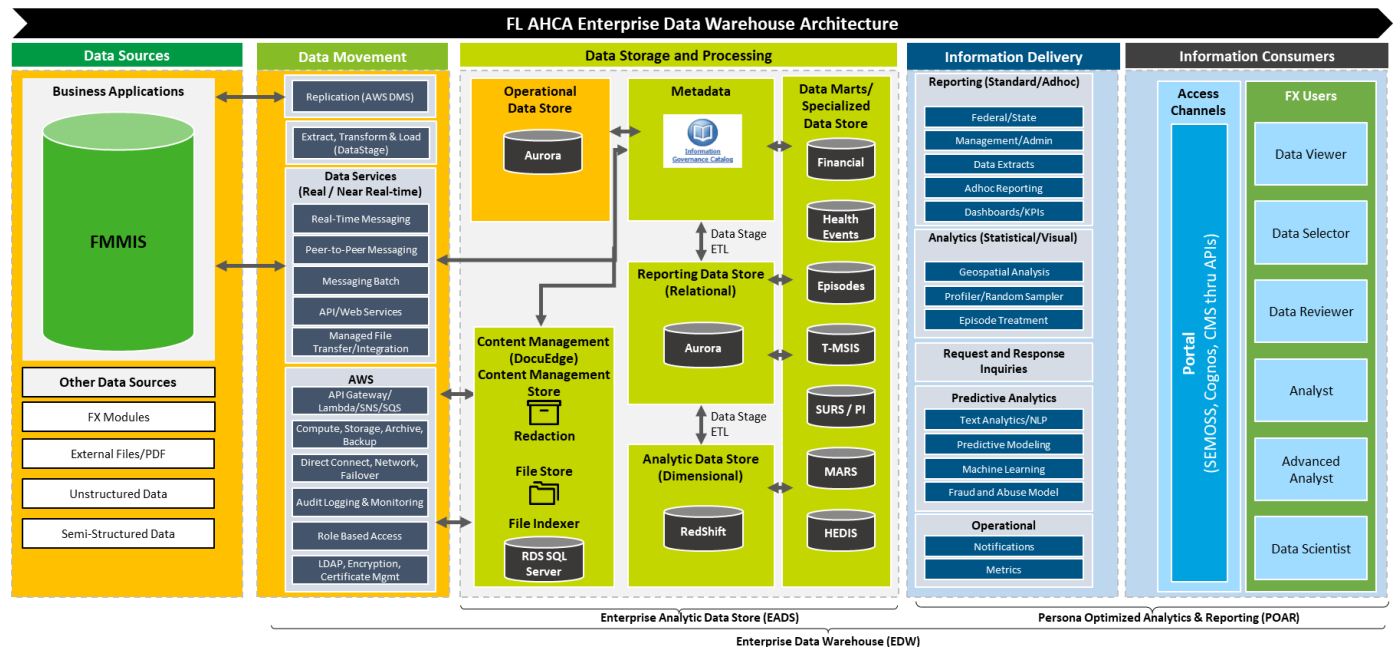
FL AHCA Enterprise Data Warehouse Architecture

Data Sources

Business Applications

FMMIS

Other Data Sources

FX Modules

External Files/PDF

Unstructured Data

Semi-Structured Data

Data Movement

Replication (AWS DMS)

Extract, Transform & Load (DataStage)

Data Services (Real / Near Real-time)

Real-Time Messaging

Peer-to-Peer Messaging

Messaging Batch

API/Web Services

Managed File Transfer/Integration

AWS

API Gateway/ Lambda/SNS/SQS

Compute, Storage, Archive, Backup

Direct Connect, Network, Failover

Audit Logging & Monitoring

Role Based Access

LDAP, Encryption, Certificate Mgmt

Data Storage and Processing

Operational Data Store

Aurora

Metadata

Information Governance Catalog

Data Stage ETL

Reporting Data Store (Relational)

Aurora

Data Stage ETL

Analytic Data Store (Dimensional)

RedShift

Content Management (DocuEdge) Content Management Store

Redaction

File Store

File Indexer

RDS SQL Server

Data Marts/ Specialized Data Store

Financial

Health Events

Episodes

T-MSIS

SURS / PI

MARS

HEDIS

Information Delivery

Reporting (Standard/Adhoc)

Federal/State

Management/Admin

Data Extracts

Adhoc Reporting

Dashboards/KPIs

Analytics (Statistical/Visual)

Geospatial Analysis

Profiler/Random Sampler

Episode Treatment

Request and Response Inquiries

Predictive Analytics

Text Analytics/NLP

Predictive Modeling

Machine Learning

Fraud and Abuse Model

Operational

Notifications

Metrics

Information Consumers

Access Channels

Portal (SEMOSS, Cognos, CMS thru APIs)

FX Users

Data Viewer

Data Selector

Data Reviewer

Analyst

Advanced Analyst

Data Scientist

Enterprise Analytic Data Store (EADS)

Persona Optimized Analytics & Reporting (POAR)

Enterprise Data Warehouse (EDW)